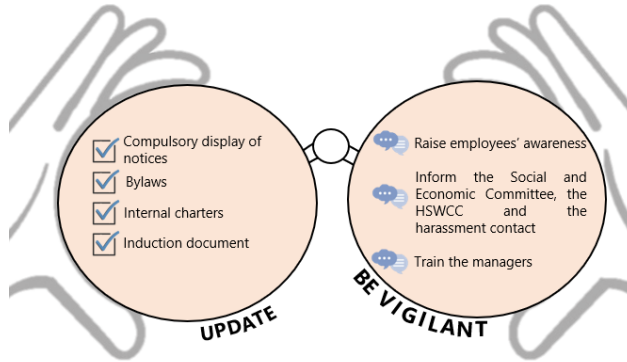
Compulsory display of notices

Bylaws

Internal charters

Induction document

UPDATE

Raise employees' awareness

Inform the Social and Economic Committee, the HSWCC and the harassment contact

Train the managers

BE VIGILANT